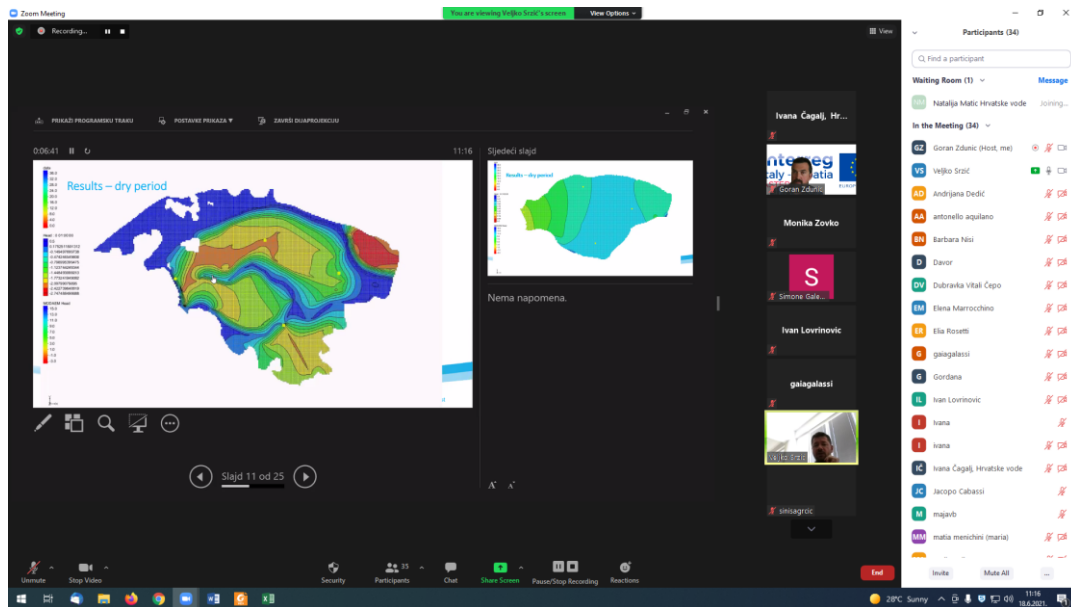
Zoom Meeting

You are viewing Veljko Srzić's screen

View Options

Recording...

View

PRIKAŽI PROGRAMSKU TRAKU

POSTAVKE PRIKAZA

ZAVRŠI DIJAPROJEKCIJU

0:06:41

11:16

Sljedeći slajd

Results – dry period

Results – dry period

Nema napomena.

Slajd 11 od 25

Ivana Čagalj, Hr...

Goran Zdunic

Monika Zovko

S

Simone Gale...

Ivan Lovrinovic

gaiagalassi

Veljko Srzić

sinisagrcic

Participants (34)

Find a participant

Waiting Room (1)

Message

Natalija Matic Hrvatske vode

Joining...

In the Meeting (34)

Goran Zdunic (Host, me)

Veljko Srzić

Andrijana Dedić

antonello aquilano

Barbara Nisi

Davor

Dubravka Vitali Čepo

Elena Marrocchino

Elia Rosetti

gaiagalassi

Gordana

Ivan Lovrinovic

ivana

ivana

Ivana Čagalj, Hrvatske vode

Jacopo Cabassi

majavb

matia menichini (maria)

Unmute

Stop Video

Security

Participants 33

Chat

Share Screen

Pause/Stop Recording

Reactions

End

Invite

Mute All

...

28°C Sunny

11:16

18.6.2021.